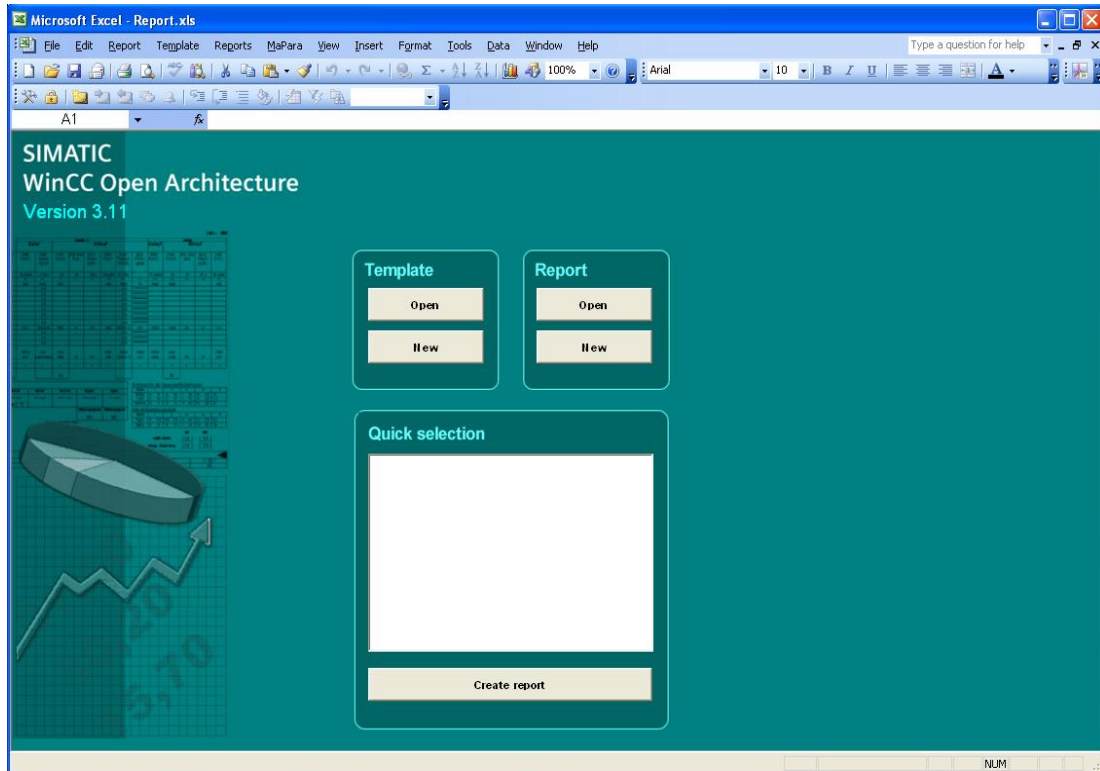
Microsoft Excel - Report.xls

File Edit Report Template Reports MaPara View Insert Format Tools Data Window Help

Type a question for help

100% Arial 10 B I U

A1 $f_x$

SIMATIC
WinCC Open Architecture
Version 3.11

Template
Open
New

Report
Open
New

Quick selection

Create report

NUM